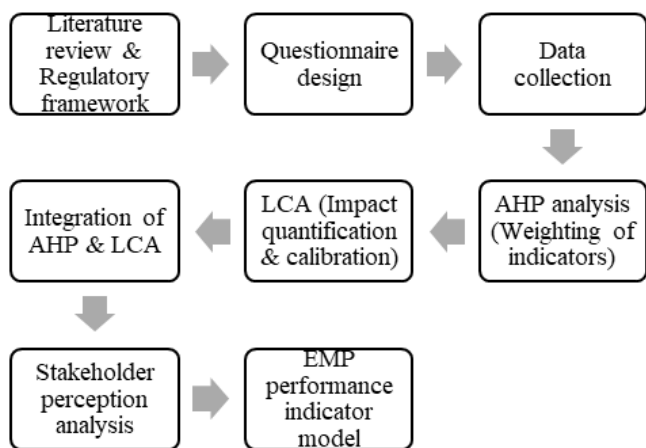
Literature review & Regulatory framework

Questionnaire design

Data collection

AHP analysis (Weighting of indicators)

LCA (Impact quantification & calibration)

Integration of AHP & LCA

Stakeholder perception analysis

EMP performance indicator model